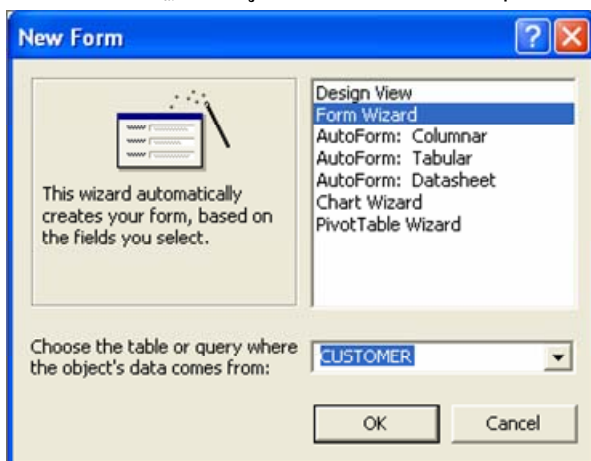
New Form

?

This wizard automatically creates your form, based on the fields you select.

Design View
Form Wizard
AutoForm: Columnar
AutoForm: Tabular
AutoForm: Datasheet
Chart Wizard
PivotTable Wizard

Choose the table or query where the object's data comes from:

CUSTOMER

OK

Cancel